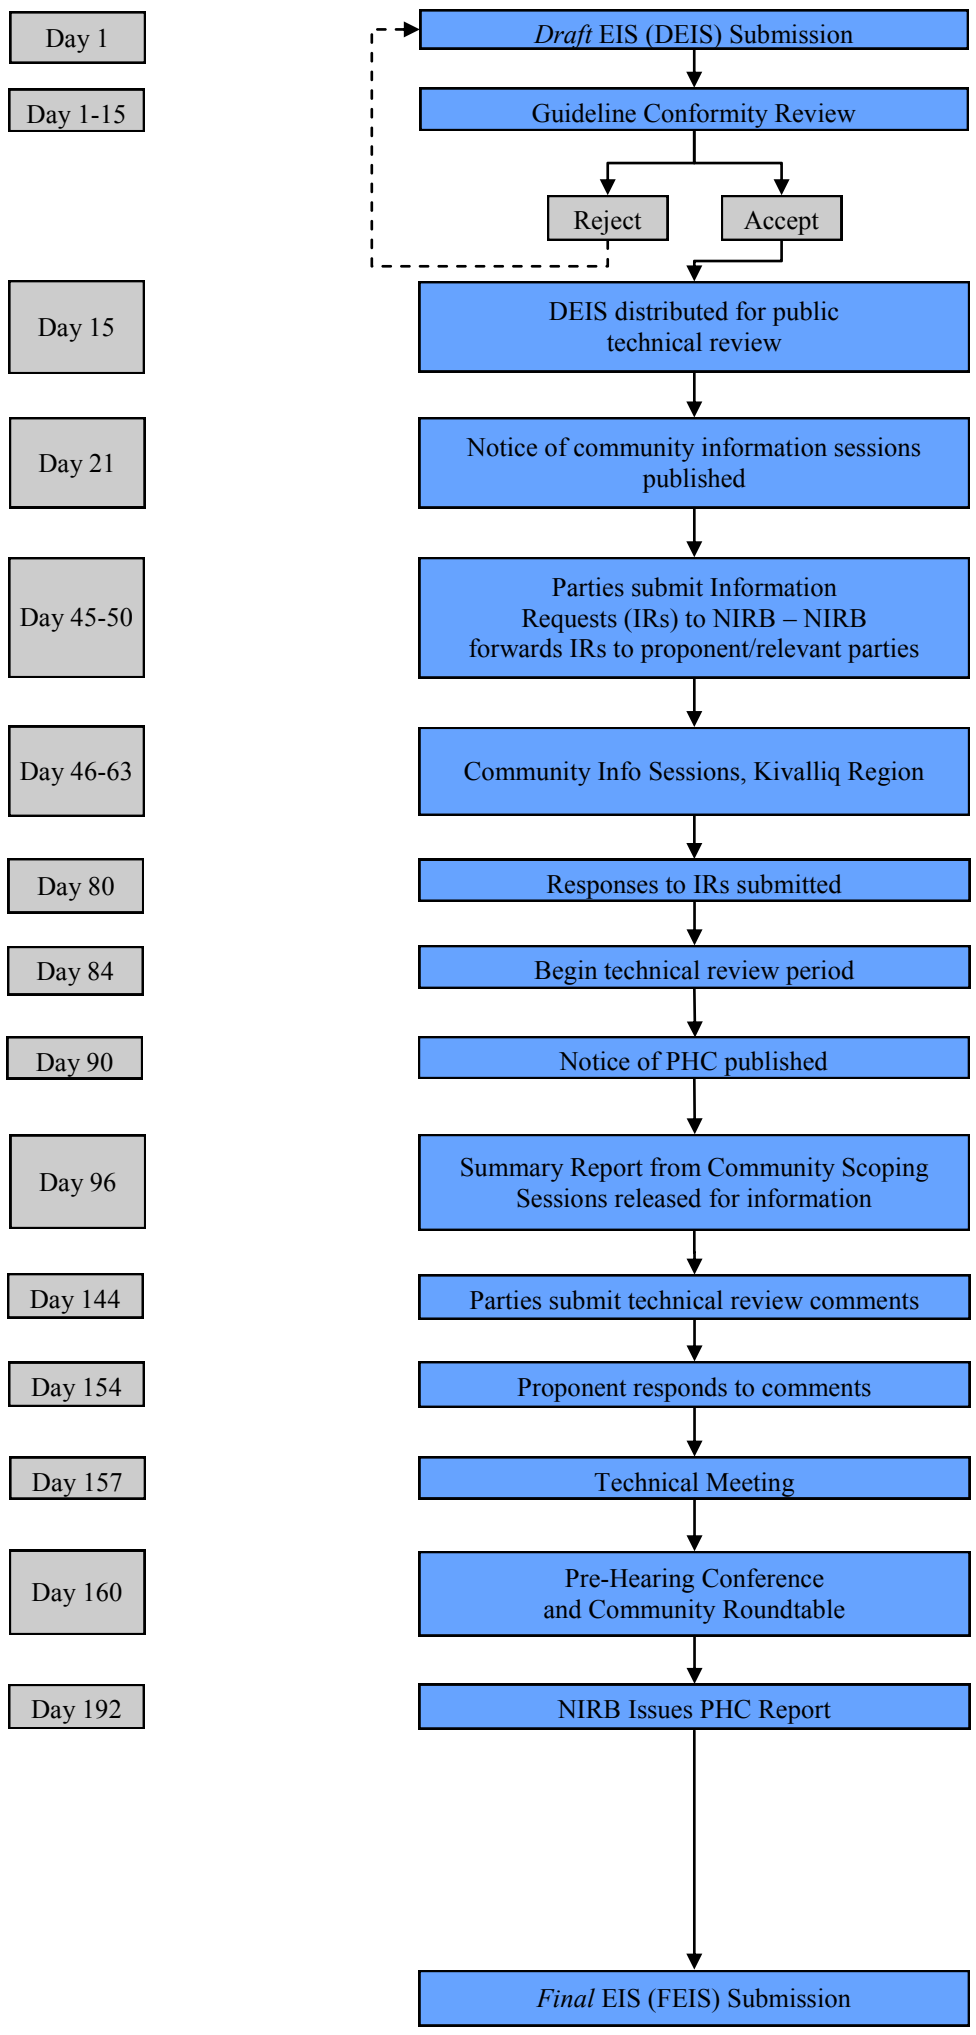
Day 1
Draft EIS (DEIS) Submission

Day 1-15
Guideline Conformity Review

Reject
Accept

Day 15
DEIS distributed for public technical review

Day 21
Notice of community information sessions published

Day 45-50
Parties submit Information Requests (IRs) to NIRB – NIRB forwards IRs to proponent/relevant parties

Day 46-63
Community Info Sessions, Kivalliq Region

Day 80
Responses to IRs submitted

Day 84
Begin technical review period

Day 90
Notice of PHC published

Day 96
Summary Report from Community Scoping Sessions released for information

Day 144
Parties submit technical review comments

Day 154
Proponent responds to comments

Day 157
Technical Meeting

Day 160
Pre-Hearing Conference and Community Roundtable

Day 192
NIRB Issues PHC Report

Final EIS (FEIS) Submission